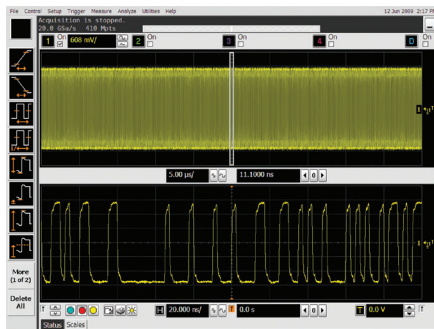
File Control Setup Trigger Measure Analyze Utilities Help

12 Jun 2009 2:17 PM

Acquisition is stopped.
20.0 GSa/s 410 Mpts

1 On 608 mV/ 2 On 3 On 4 On D On

5.00 µs/ 11.1000 ns 0

More (1 of 2)

Delete All

20.000 ns/ 0.0 s 0 0.0 V

Status Scales